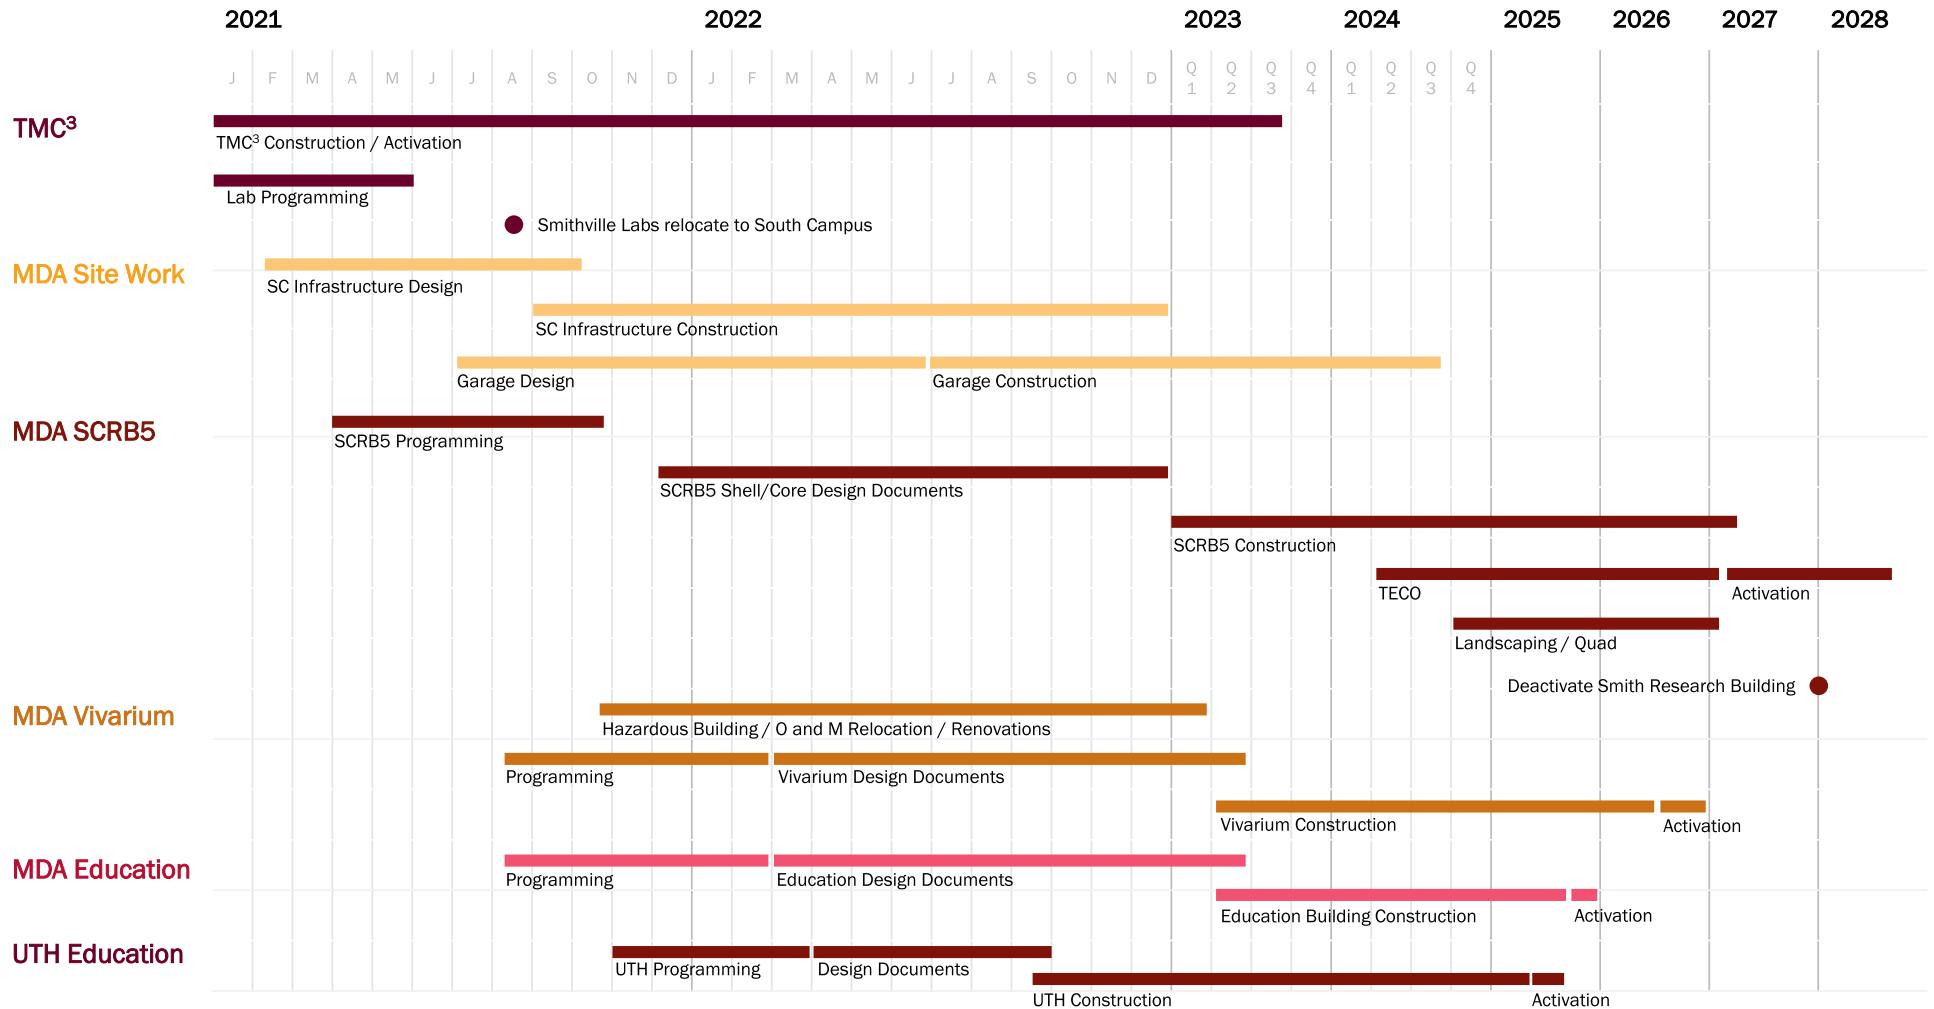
2021 2022 2023 2024 2025 2026 2027 2028

J F M A M J J A S O N D J F M A M J J A S O N D Q 1 Q 2 Q 3 Q 4 Q 1 Q 2 Q 3 Q 4

TMC³

TMC³ Construction / Activation

Lab Programming

Smithville Labs relocate to South Campus

MDA Site Work

SC Infrastructure Design

SC Infrastructure Construction

Garage Design

Garage Construction

MDA SCRB5

SCRB5 Programming

SCRB5 Shell/Core Design Documents

SCRB5 Construction

TECO

Activation

Landscaping / Quad

Deactivate Smith Research Building

MDA Vivarium

Hazardous Building / O and M Relocation / Renovations

Programming

Vivarium Design Documents

Vivarium Construction

Activation

MDA Education

Programming

Education Design Documents

Education Building Construction

Activation

UTH Education

UTH Programming

Design Documents

UTH Construction

Activation